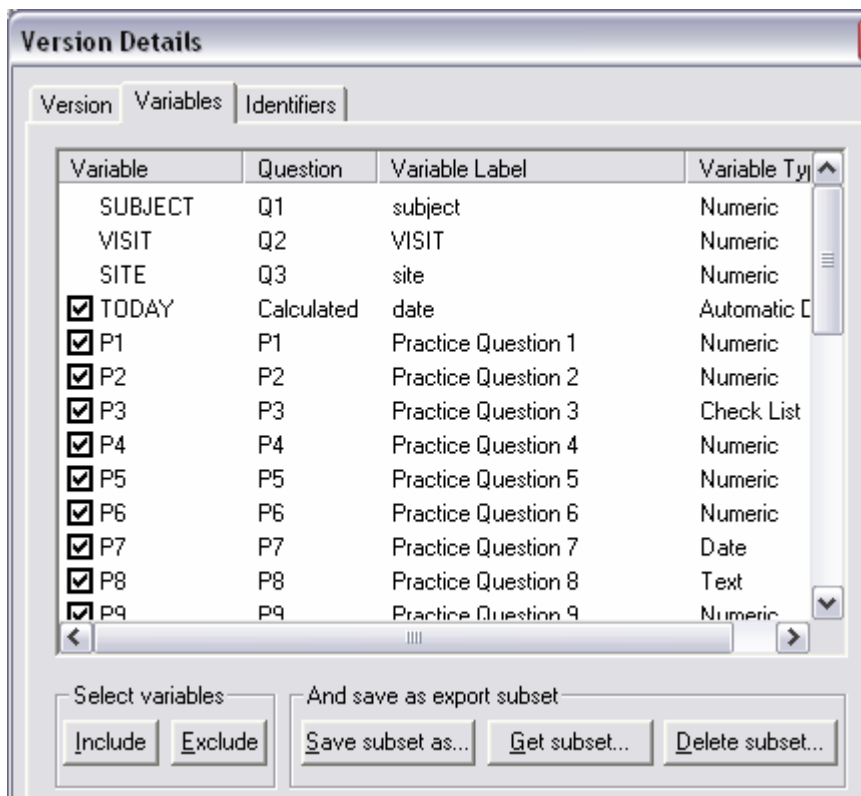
Version Details

Version | Variables | Identifiers

| Variable | Question | Variable Label | Variable Ty |
|---|---|---|---|
| SUBJECT | Q1 | subject | Numeric |
| VISIT | Q2 | VISIT | Numeric |
| SITE | Q3 | site | Numeric |
| TODAY | Calculated | date | Automatic D |
| P1 | P1 | Practice Question 1 | Numeric |
| P2 | P2 | Practice Question 2 | Numeric |
| P3 | P3 | Practice Question 3 | Check List |
| P4 | P4 | Practice Question 4 | Numeric |
| P5 | P5 | Practice Question 5 | Numeric |
| P6 | P6 | Practice Question 6 | Numeric |
| P7 | P7 | Practice Question 7 | Date |
| P8 | P8 | Practice Question 8 | Text |
| P9 | P9 | Practice Question 9 | Numeric |

Select variables
Include Exclude

And save as export subset
Save subset as... Get subset... Delete subset...